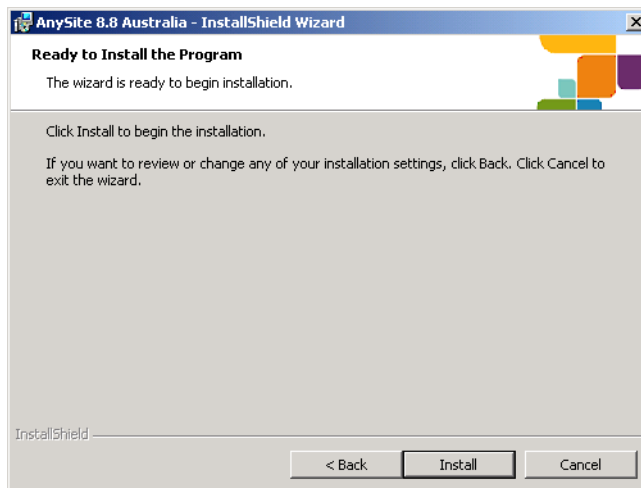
AnySite 8.8 Australia - InstallShield Wizard

Ready to Install the Program

The wizard is ready to begin installation.

Click Install to begin the installation.

If you want to review or change any of your installation settings, click Back. Click Cancel to exit the wizard.

InstallShield

< Back

Install

Cancel